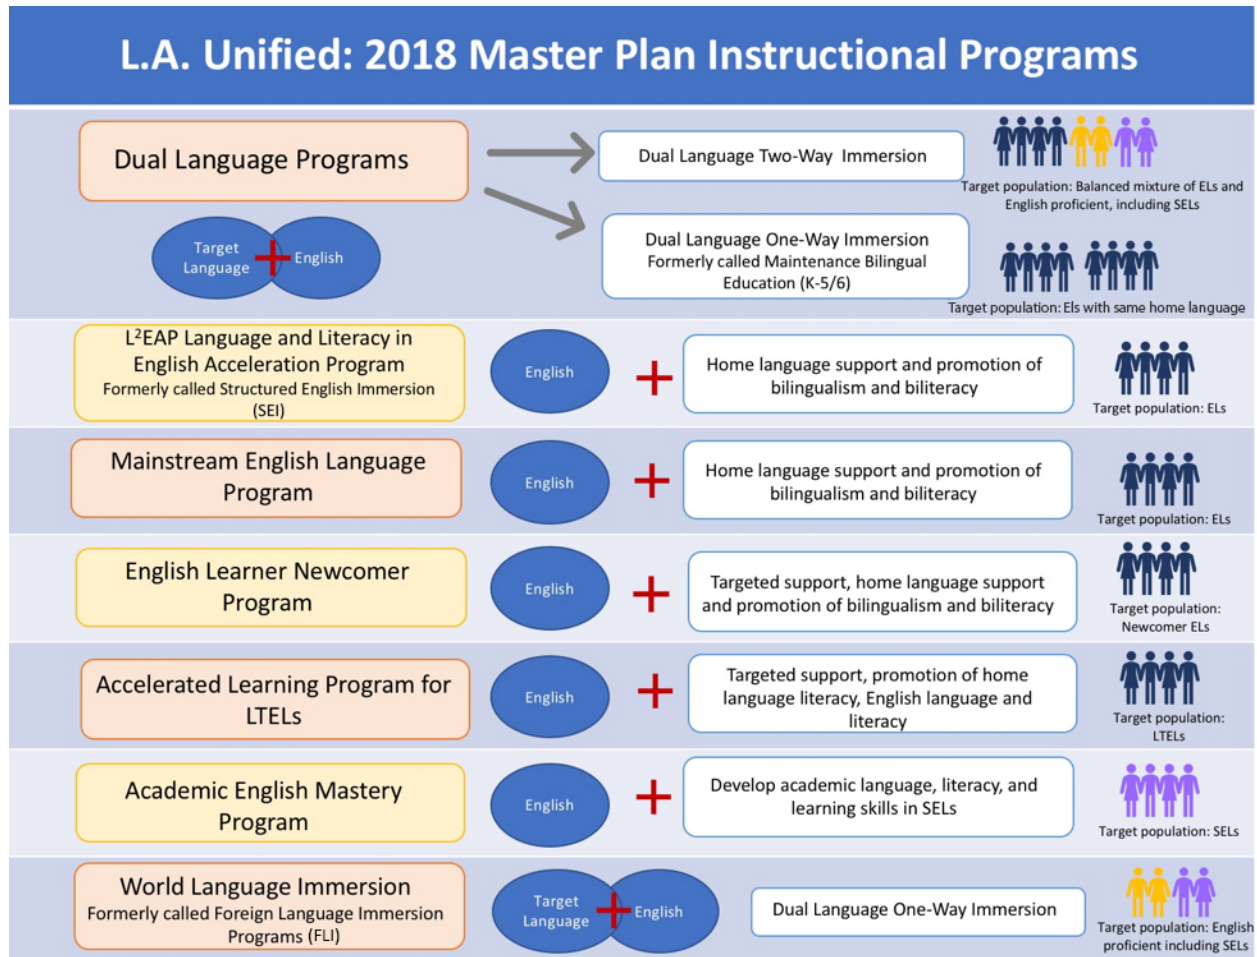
L.A. Unified: 2018 Master Plan Instructional Programs

Dual Language Programs

Target Language + English

Dual Language Two-Way Immersion

Target population: Balanced mixture of ELs and English proficient, including SELs

Dual Language One-Way Immersion
Formerly called Maintenance Bilingual Education (K-5/6)

Target population: Els with same home language

L$^2$EAP Language and Literacy in English Acceleration Program
Formerly called Structured English Immersion (SEI)

English +

Home language support and promotion of bilingualism and biliteracy

Target population: ELs

Mainstream English Language Program

English +

Home language support and promotion of bilingualism and biliteracy

Target population: ELs

English Learner Newcomer Program

English +

Targeted support, home language support and promotion of bilingualism and biliteracy

Target population: Newcomer ELs

Accelerated Learning Program for LTELs

English +

Targeted support, promotion of home language literacy, English language and literacy

Target population: LTELs

Academic English Mastery Program

English +

Develop academic language, literacy, and learning skills in SELs

Target population: SELs

World Language Immersion
Formerly called Foreign Language Immersion Programs (FLI)

Target Language + English

Dual Language One-Way Immersion

Target population: English proficient including SELs